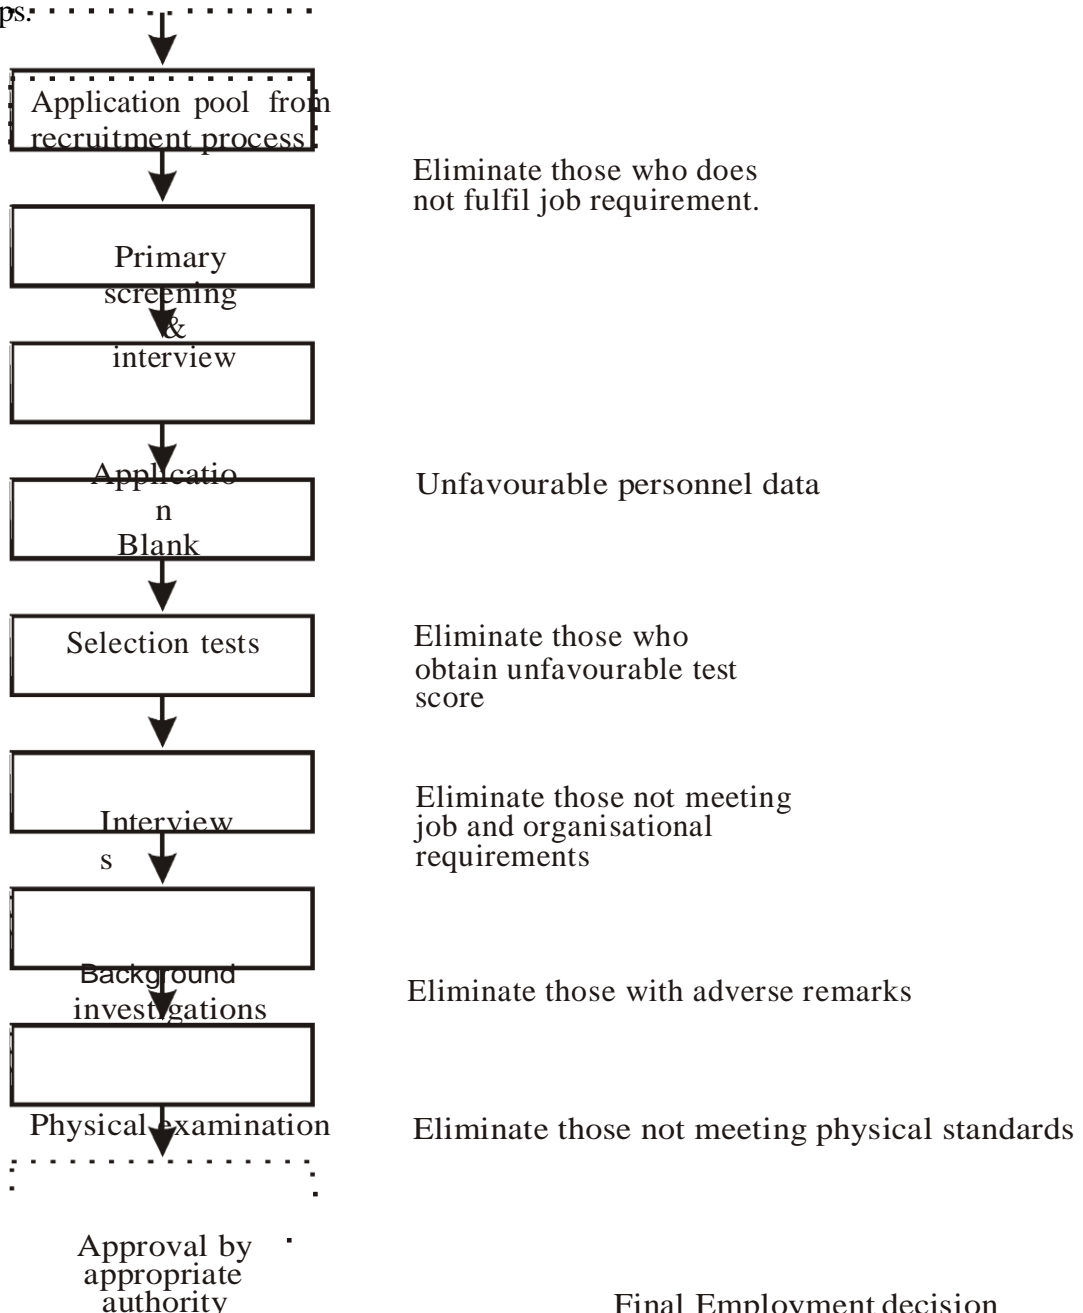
ps.

Application pool from recruitment process

Eliminate those who does not fulfil job requirement.

Primary screening & interview

Applicatio n Blank

Unfavourable personnel data

Selection tests

Eliminate those who obtain unfavourable test score

Interview s

Eliminate those not meeting job and organisational requirements

Background investigations

Eliminate those with adverse remarks

Physical examination

Eliminate those not meeting physical standards

Approval by appropriate authority

Final Employment decision